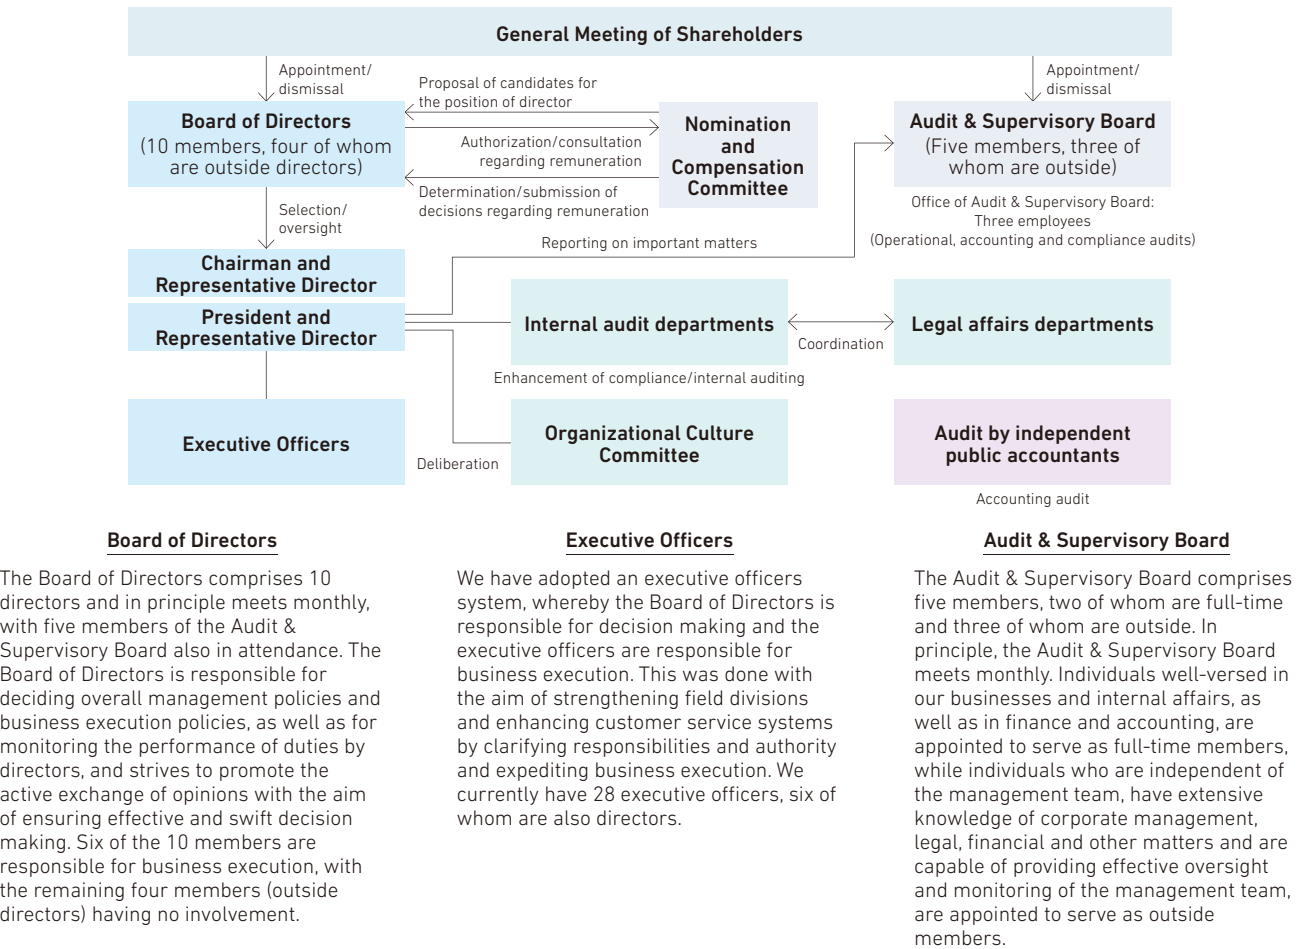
General Meeting of Shareholders

Appointment/dismissal

Proposal of candidates for the position of director

Appointment/dismissal

Board of Directors
(10 members, four of whom are outside directors)

Authorization/consultation regarding remuneration

Nomination and Compensation Committee

Audit & Supervisory Board
(Five members, three of whom are outside)

Determination/submission of decisions regarding remuneration

Office of Audit & Supervisory Board: Three employees (Operational, accounting and compliance audits)

Selection/oversight

Reporting on important matters

Chairman and Representative Director

President and Representative Director

Internal audit departments

Coordination

Legal affairs departments

Enhancement of compliance/internal auditing

Executive Officers

Deliberation

Organizational Culture Committee

Audit by independent public accountants

Accounting audit

Board of Directors

The Board of Directors comprises 10 directors and in principle meets monthly, with five members of the Audit & Supervisory Board also in attendance. The Board of Directors is responsible for deciding overall management policies and business execution policies, as well as for monitoring the performance of duties by directors, and strives to promote the active exchange of opinions with the aim of ensuring effective and swift decision making. Six of the 10 members are responsible for business execution, with the remaining four members (outside directors) having no involvement.

Executive Officers

We have adopted an executive officers system, whereby the Board of Directors is responsible for decision making and the executive officers are responsible for business execution. This was done with the aim of strengthening field divisions and enhancing customer service systems by clarifying responsibilities and authority and expediting business execution. We currently have 28 executive officers, six of whom are also directors.

Audit & Supervisory Board

The Audit & Supervisory Board comprises five members, two of whom are full-time and three of whom are outside. In principle, the Audit & Supervisory Board meets monthly. Individuals well-versed in our businesses and internal affairs, as well as in finance and accounting, are appointed to serve as full-time members, while individuals who are independent of the management team, have extensive knowledge of corporate management, legal, financial and other matters and are capable of providing effective oversight and monitoring of the management team, are appointed to serve as outside members.